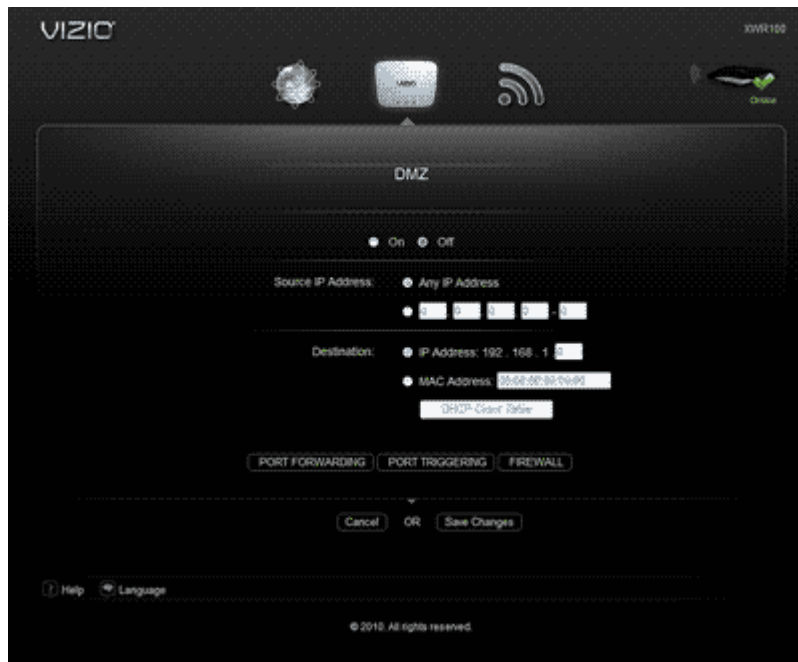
VIZIO

XWR100

Online

DMZ

On Off

Source IP Address: Any IP Address

0 . 0 . 0 . 0 - 0

Destination: IP Address: 192 . 168 . 1 . 0

MAC Address: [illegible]

DHCP Client Table

PORT FORWARDING PORT TRIGGERING FIREWALL

Cancel OR Save Changes

Help Language

© 2010. All rights reserved.